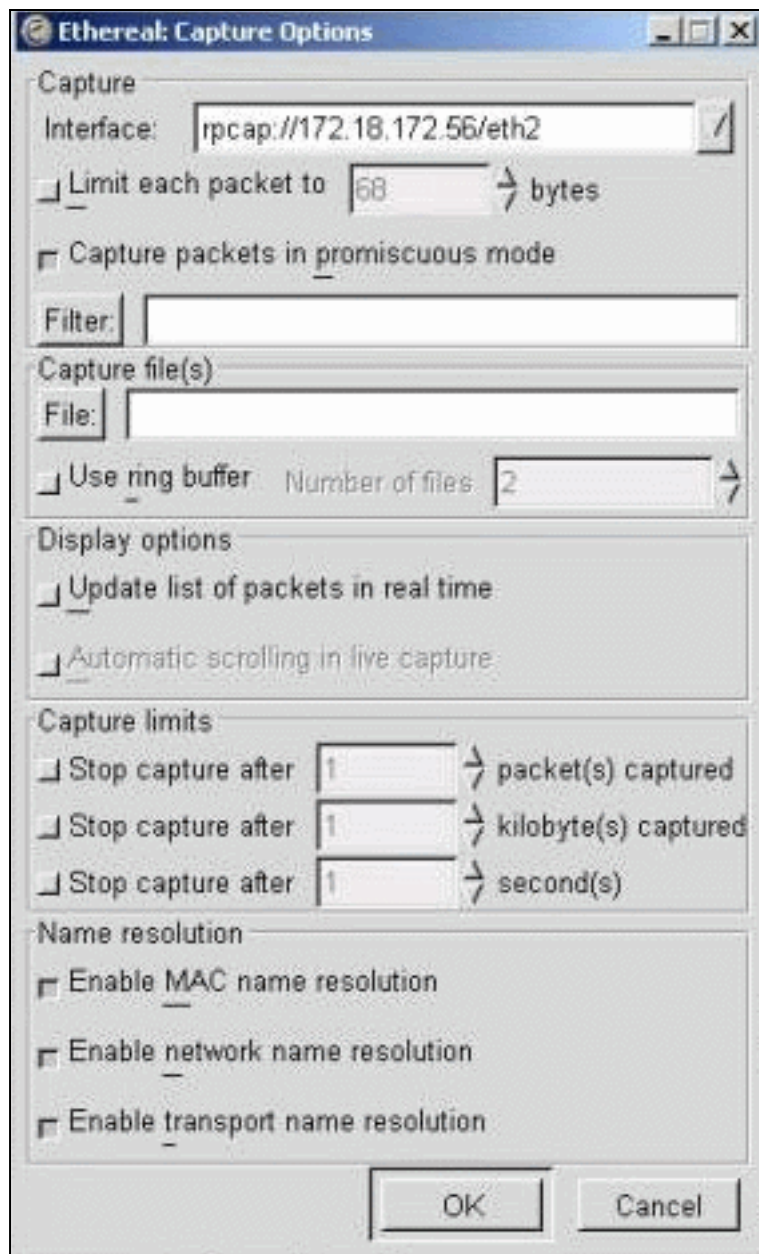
Ethereal: Capture Options

Capture

Interface: rpcap://172.18.172.56/eth2

Limit each packet to 68 bytes

Capture packets in promiscuous mode

Filter:

Capture file(s)

File:

Use ring buffer Number of files 2

Display options

Update list of packets in real time

Automatic scrolling in live capture

Capture limits

Stop capture after 1 packet(s) captured

Stop capture after 1 kilobyte(s) captured

Stop capture after 1 second(s)

Name resolution

Enable MAC name resolution

Enable network name resolution

Enable transport name resolution

OK Cancel